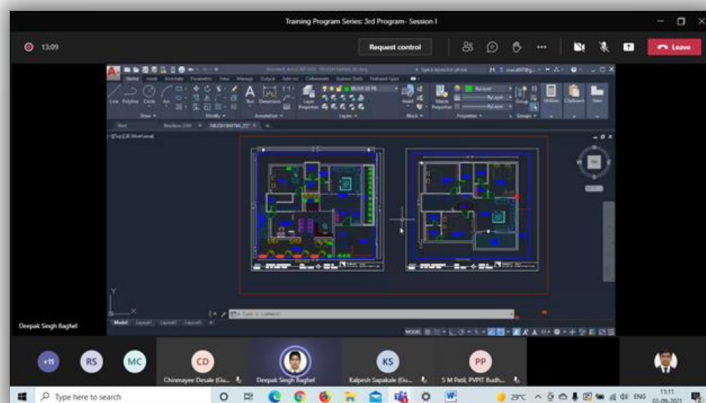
Training Program Series: 3rd Program- Session I

13:09

Request control

Leave

Home Insert Annotate Parametric View Manage Output Add-ins Collaborate Express Tools Featured Apps

Line Polyline Circle Arc

Draw

Modify

Text Dimension

Annotation

Layers

Insert

Block

Match Properties

Properties

Groups

Utilities

Clipboard

View

Start

[-][Top][2D Wireframe]

Type a command

Model Layout1 Layout2

MODEL

Deepak Singh Baghel

+11

RS

MC

CD

Chinmayee Desale (Gu...

Deepak Singh Baghel

KS

Kalpesh Sapakale (Gu...

PP

S M Patil, PVPIT Budh...

Type here to search

29°C

ENG

13:11
02-09-2021